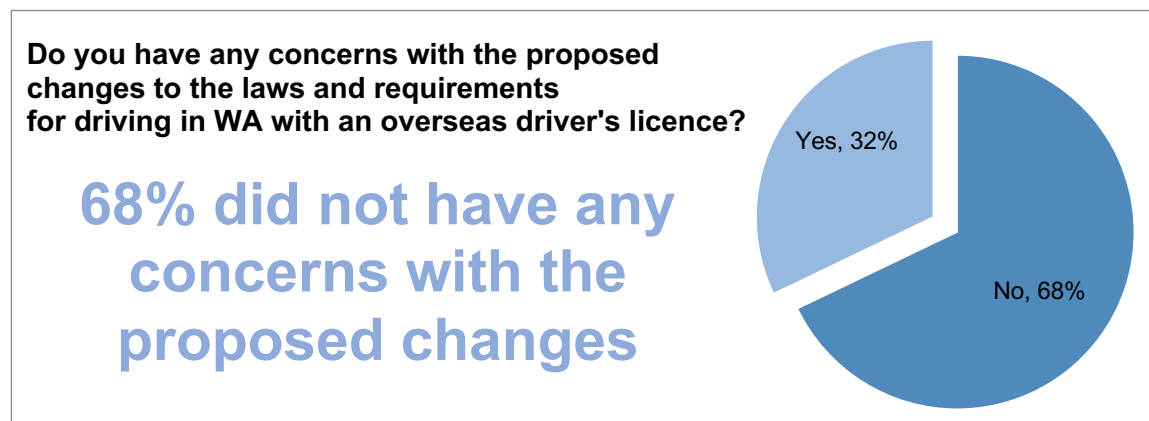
Do you have any concerns with the proposed changes to the laws and requirements for driving in WA with an overseas driver's licence?

68% did not have any concerns with the proposed changes

Yes, 32%

No, 68%